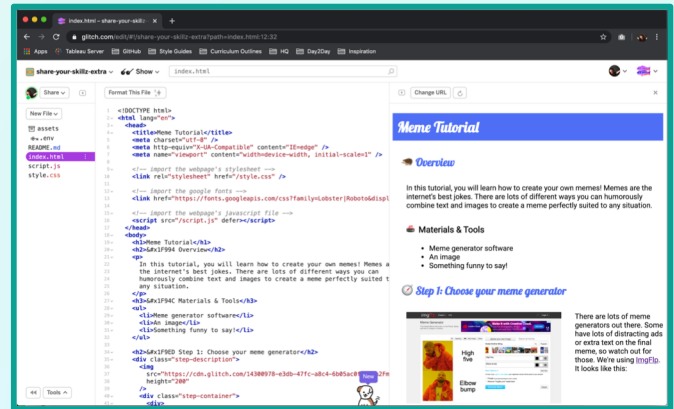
index.html – share-your-skillz
glitch.com/edit/#!/share-your-skillz-extra?path=index.html:12:32
Apps Tableau Server GitHub Style Guides Curriculum Outlines HQ Day2Day Inspiration

share-your-skillz-extra Show index.html

Share New File assets .env README.md index.html script.js style.css

Format This File

<!DOCTYPE html>
<html lang="en">
<head>
<title>Meme Tutorial</title>
<meta charset="utf-8" />
<meta http-equiv="X-UA-Compatible" content="IE=edge" />
<meta name="viewport" content="width=device-width, initial-scale=1" />

<!-- import the webpage's stylesheet -->
<link rel="stylesheet" href="/style.css" />

<!-- import the google fonts -->
<link href="https://fonts.googleapis.com/css?family=Lobster|Roboto&displ

<!-- import the webpage's javascript file -->
<script src="/script.js" defer></script>
</head>
<body>
<h1>Meme Tutorial</h1>
<h2>&#x1F994 Overview</h2>
<p>
In this tutorial, you will learn how to create your own memes! Memes a the internet's best jokes. There are lots of different ways you can humorously combine text and images to create a meme perfectly suited t any situation.
</p>
<h3>&#x1F94C Materials & Tools</h3>
<ul>
<li>Meme generator software</li>
<li>An image</li>
<li>Something funny to say!</li>
</ul>

<h2>&#x1F9ED Step 1: Choose your meme generator</h2>
<div class="step-description">
<img
src="https://cdn.glitch.com/14300978-e3db-47fc-a8c4-6b05ac0
height="200"
/>
<div class="step-container">
<div>

Tools New

Change URL

Meme Tutorial

Overview

In this tutorial, you will learn how to create your own memes! Memes are the internet's best jokes. There are lots of different ways you can humorously combine text and images to create a meme perfectly suited to any situation.

Materials & Tools

Meme generator software
An image
Something funny to say!

Step 1: Choose your meme generator

High five
Elbow bump

There are lots of meme generators out there. Some have lots of distracting ads or extra text on the final meme, so watch out for those. We're using ImgFlip. It looks like this: